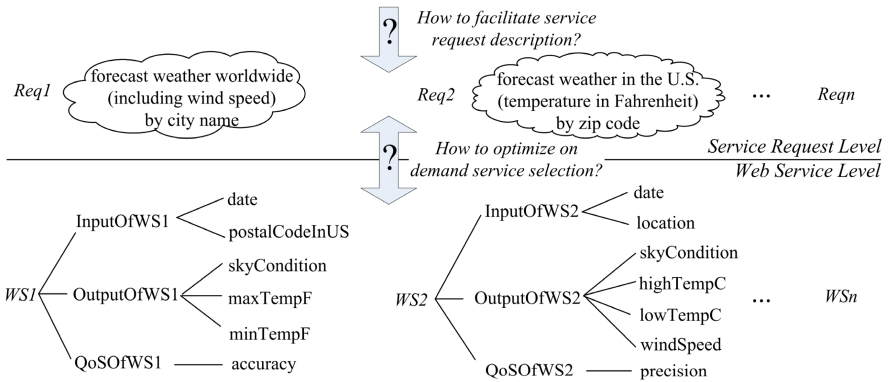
?

How to facilitate service request description?

Req1

forecast weather worldwide (including wind speed) by city name

Req2

forecast weather in the U.S. (temperature in Fahrenheit) by zip code

...

Reqn

?

How to optimize on demand service selection?

Service Request Level

Web Service Level

WS1

InputOfWS1

date

postalCodeInUS

OutputOfWS1

skyCondition

maxTempF

minTempF

QoSOfWS1

accuracy

WS2

InputOfWS2

date

location

OutputOfWS2

skyCondition

highTempC

lowTempC

windSpeed

QoSOfWS2

precision

...

WSn